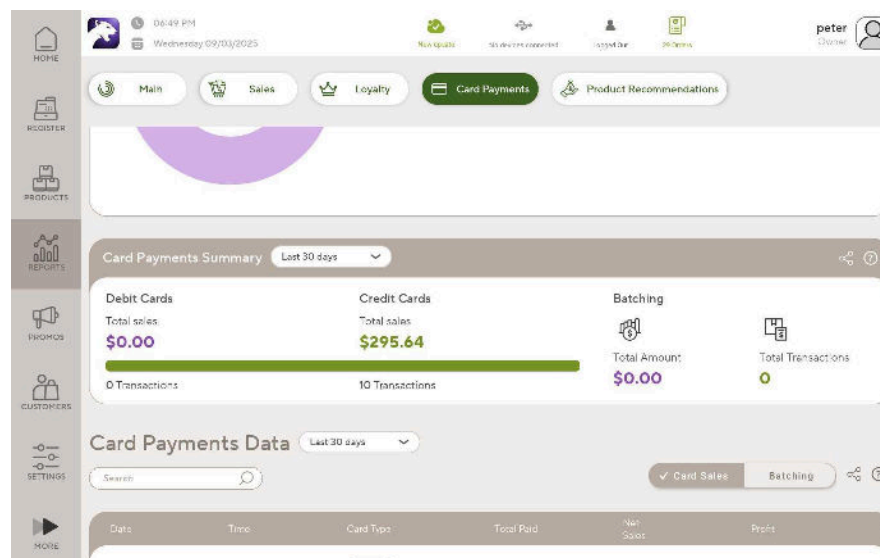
HOME

REGISTER

PRODUCTS

REPORTS

PROMOS

CUSTOMERS

SETTINGS

MORE

06:49 PM
Wednesday 09/03/2025

New update

No devices connected

Logged Out

29 Items

peter
Owner

Main

Sales

Loyalty

Card Payments

Product Recommendations

Card Payments Summary
Last 30 days

Debit Cards
Total sales
$0.00
0 Transactions

Credit Cards
Total sales
$295.64
10 Transactions

Batching
Total Amount
$0.00
Total Transactions
0

Card Payments Data
Last 30 days

Search

✓ Card Sales
Batching

| Date | Time | Card Type | Total Paid | Net Sales | Profit |
|---|---|---|---|---|---|